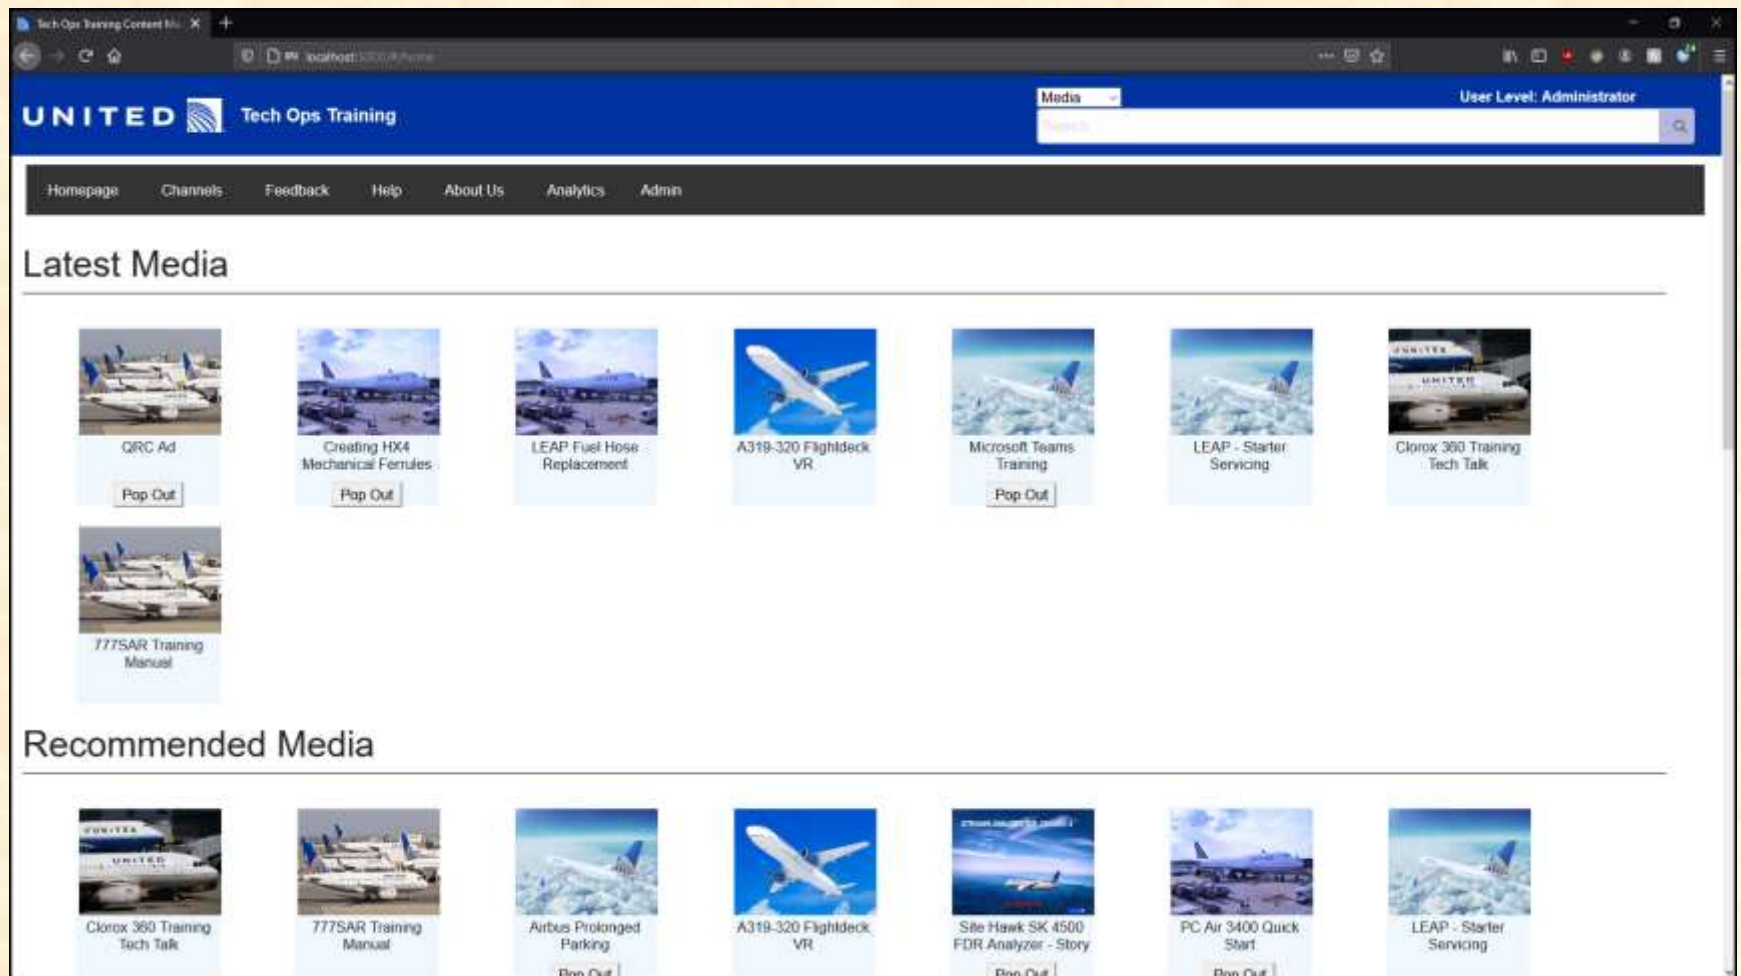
Tech Ops Training Content M

localhost

UNITED Tech Ops Training

Media

Search

User Level: Administrator

Homepage Channels Feedback Help About Us Analytics Admin

Latest Media

QRC Ad

Pop Out

Creating HX4 Mechanical Ferrules

Pop Out

LEAP Fuel Hose Replacement

A319-320 Flightdeck VR

Microsoft Teams Training

Pop Out

LEAP - Starter Servicing

Clorox 360 Training Tech Talk

777SAR Training Manual

Recommended Media

Clorox 360 Training Tech Talk

777SAR Training Manual

Airbus Prolonged Parking

Pop Out

A319-320 Flightdeck VR

Site Hawk SK 4500 FDR Analyzer - Story

Pop Out

PC Air 3400 Quick Start

Pop Out

LEAP - Starter Servicing